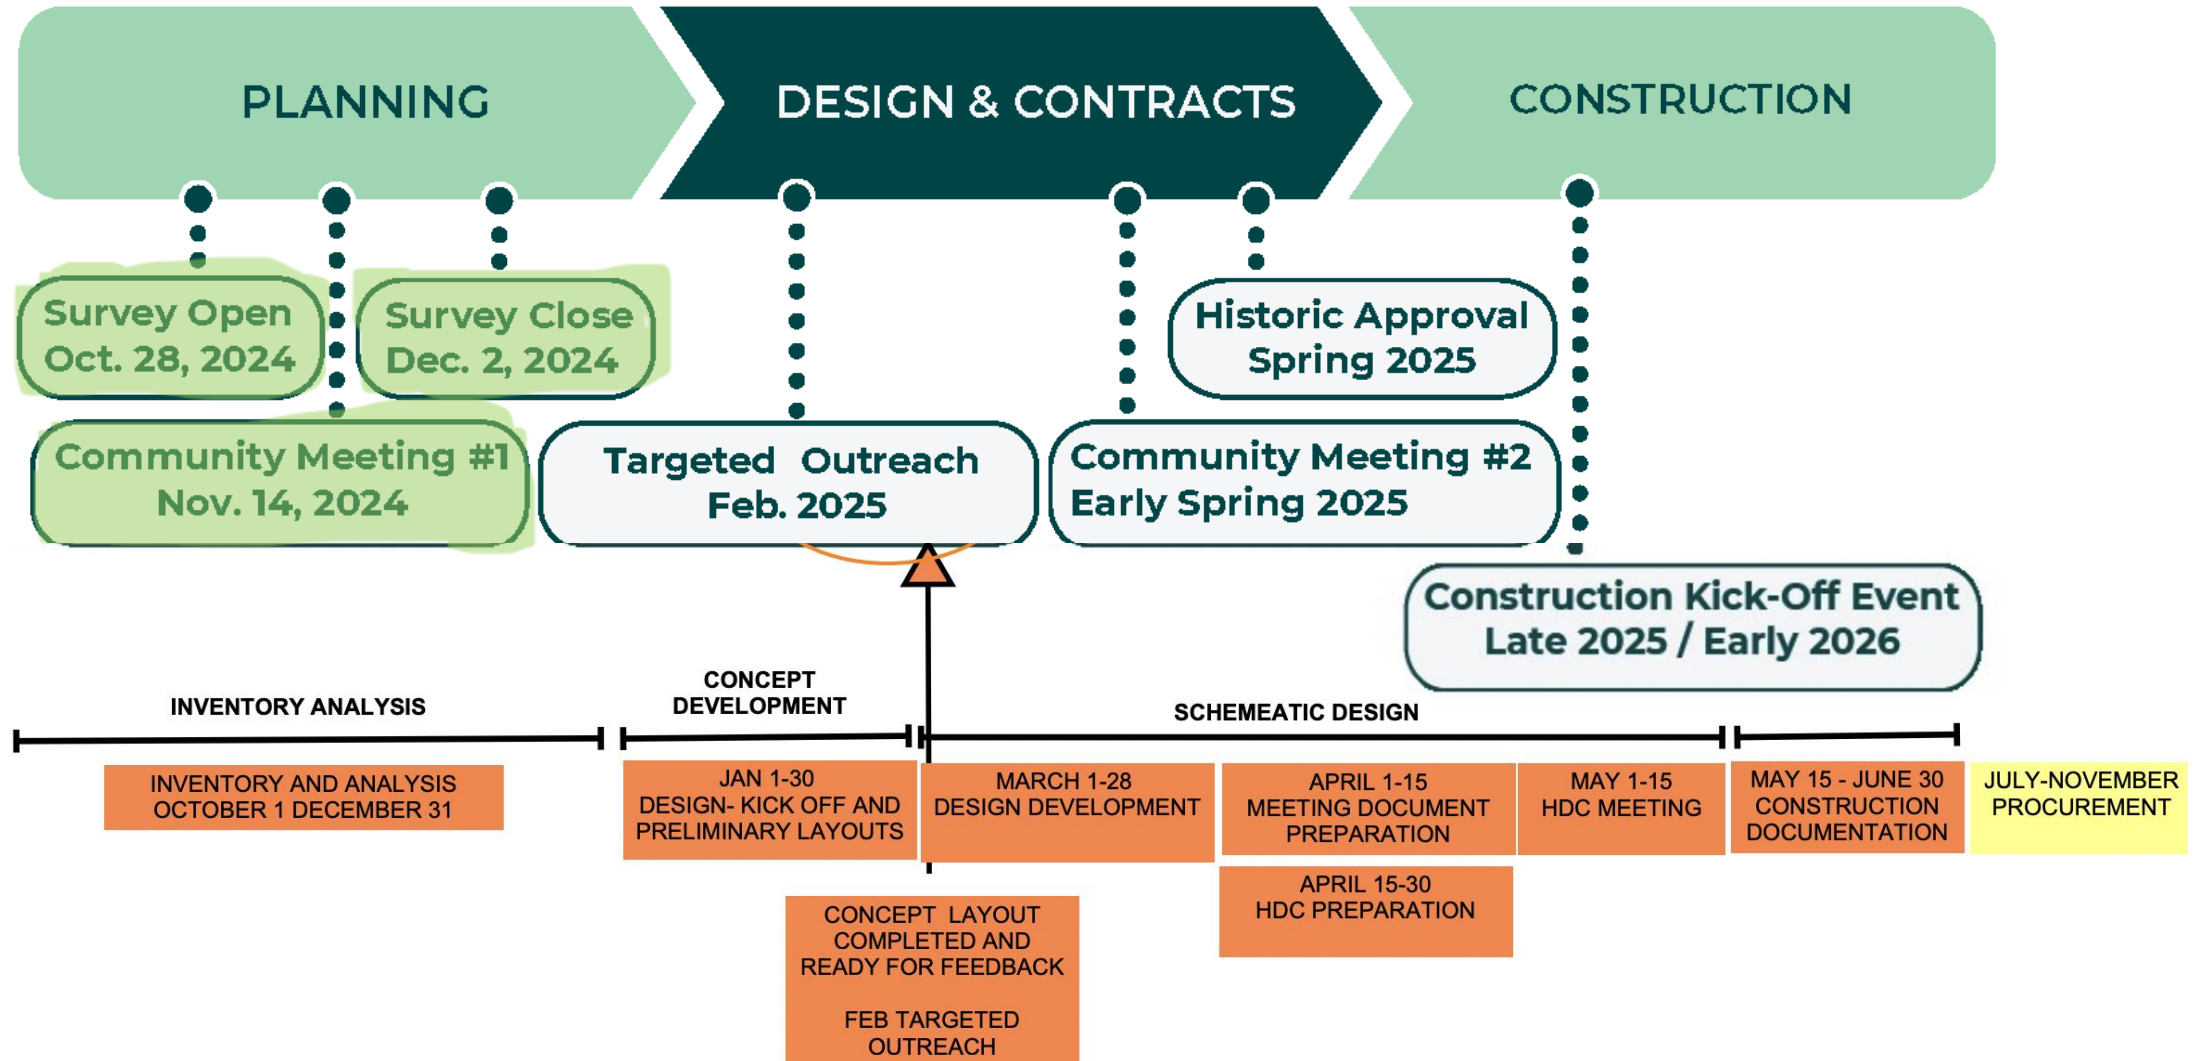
PLANNING

DESIGN & CONTRACTS

CONSTRUCTION

Survey Open
Oct. 28, 2024

Survey Close
Dec. 2, 2024

Community Meeting #1
Nov. 14, 2024

Targeted Outreach
Feb. 2025

Historic Approval
Spring 2025

Community Meeting #2
Early Spring 2025

Construction Kick-Off Event
Late 2025 / Early 2026

INVENTORY ANALYSIS

CONCEPT DEVELOPMENT

SCHEMEATIC DESIGN

INVENTORY AND ANALYSIS
OCTOBER 1 DECEMBER 31

JAN 1-30
DESIGN- KICK OFF AND PRELIMINARY LAYOUTS

MARCH 1-28
DESIGN DEVELOPMENT

APRIL 1-15
MEETING DOCUMENT PREPARATION

MAY 1-15
HDC MEETING

MAY 15 - JUNE 30
CONSTRUCTION DOCUMENTATION

JULY-NOVEMBER
PROCUREMENT

CONCEPT LAYOUT COMPLETED AND READY FOR FEEDBACK

FEB TARGETED OUTREACH

APRIL 15-30
HDC PREPARATION